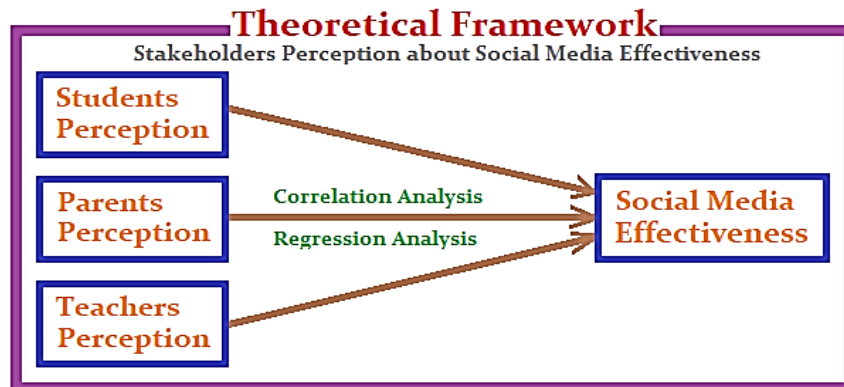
Theoretical Framework

Stakeholders Perception about Social Media Effectiveness

Students Perception

Parents Perception

Teachers Perception

Correlation Analysis

Regression Analysis

Social Media Effectiveness